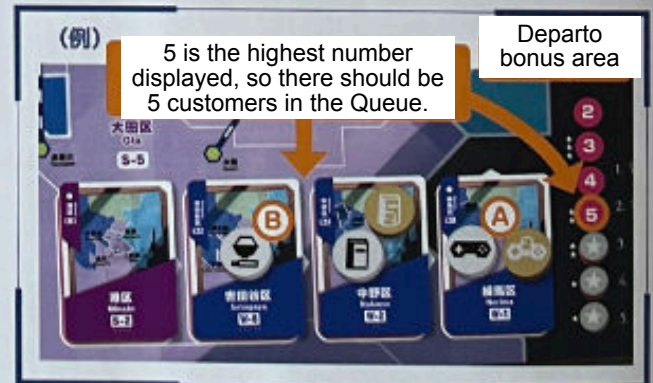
(例)

5 is the highest number displayed, so there should be 5 customers in the Queue.

Departo bonus area

大田区
Ota
S-5

B

A

港区
Minato
S-2

世田谷区
Setagaya
W-4

中野区
Nakano
W-3

練馬区
Nerima
W-1

2
3
4
5